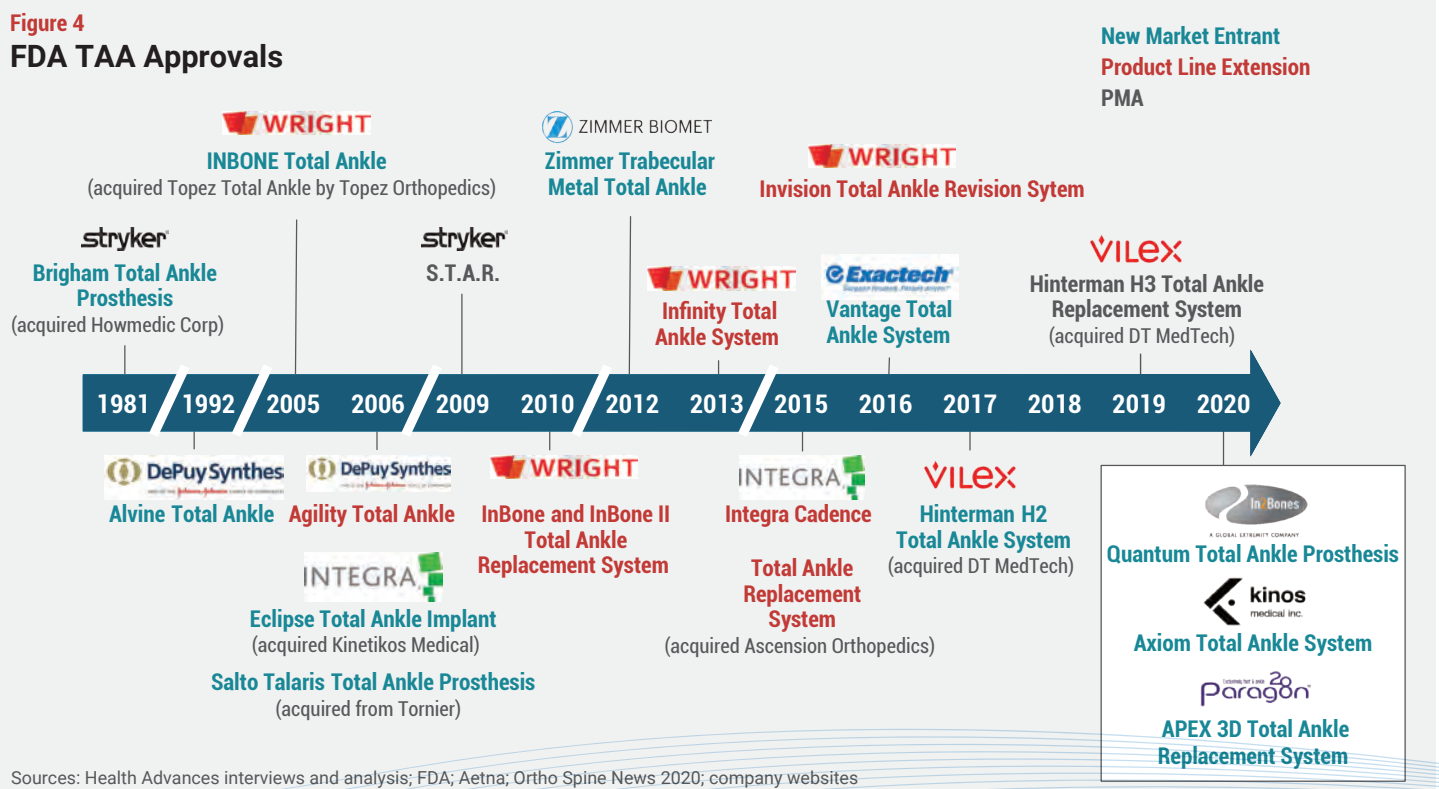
Figure 4
FDA TAA Approvals

New Market Entrant
Product Line Extension
PMA

stryker
Brigham Total Ankle Prosthesis
(acquired Howmedic Corp)

WRIGHT
INBONE Total Ankle
(acquired Topez Total Ankle by Topez Orthopedics)

stryker
S.T.A.R.

ZIMMER BIOMET
Zimmer Trabecular Metal Total Ankle

WRIGHT
Infinity Total Ankle System

WRIGHT
Invision Total Ankle Revision Sytem

Exactech
Vantage Total Ankle System

VILEX
Hinterman H3 Total Ankle Replacement System
(acquired DT MedTech)

1981 1992 2005 2006 2009 2010 2012 2013 2015 2016 2017 2018 2019 2020

DePuy Synthes
Alvine Total Ankle

DePuy Synthes
Agility Total Ankle

INTEGRA
Eclipse Total Ankle Implant
(acquired Kinetikos Medical)

Salto Talaris Total Ankle Prosthesis
(acquired from Tornier)

WRIGHT
InBone and InBone II Total Ankle Replacement System

INTEGRA
Integra Cadence

Total Ankle Replacement System
(acquired Ascension Orthopedics)

VILEX
Hinterman H2 Total Ankle System
(acquired DT MedTech)

In2Bones
A GLOBAL EXTREMITY COMPANY
Quantum Total Ankle Prosthesis

kinos medical inc.
Axiom Total Ankle System

Paragon 28
APEX 3D Total Ankle Replacement System

Sources: Health Advances interviews and analysis; FDA; Aetna; Ortho Spine News 2020; company websites